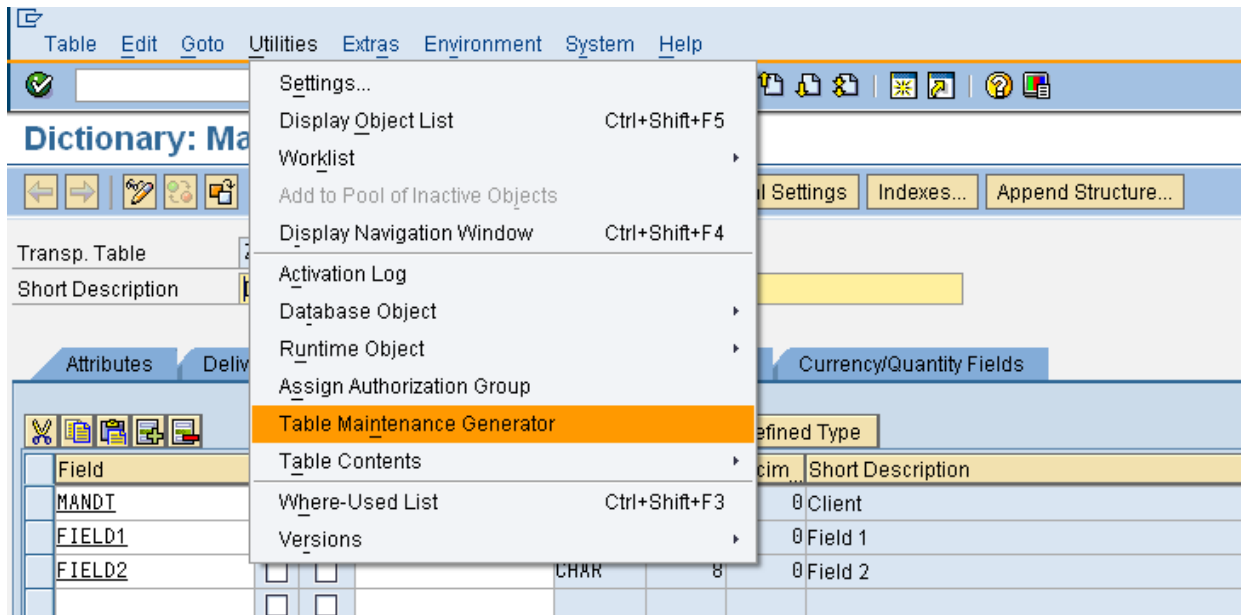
Table Edit Goto Utilities Extras Environment System Help

Dictionary: Ma

Settings...
Display Object List Ctrl+Shift+F5
Worklist
Add to Pool of Inactive Objects
Display Navigation Window Ctrl+Shift+F4
Activation Log
Database Object
Runtime Object
Assign Authorization Group
Table Maintenance Generator
Table Contents
Where-Used List Ctrl+Shift+F3
Versions

l Settings Indexes... Append Structure...

Transp. Table
Short Description

Attributes Deliv Currency/Quantity Fields

efined Type

| Field | | | | | cim | Short Description |
|---|---|---|---|---|---|---|
| MANDT | | | | | 0 | Client |
| FIELD1 | | | | | 0 | Field 1 |
| FIELD2 | | | | CHAR | 8 | 0 | Field 2 |